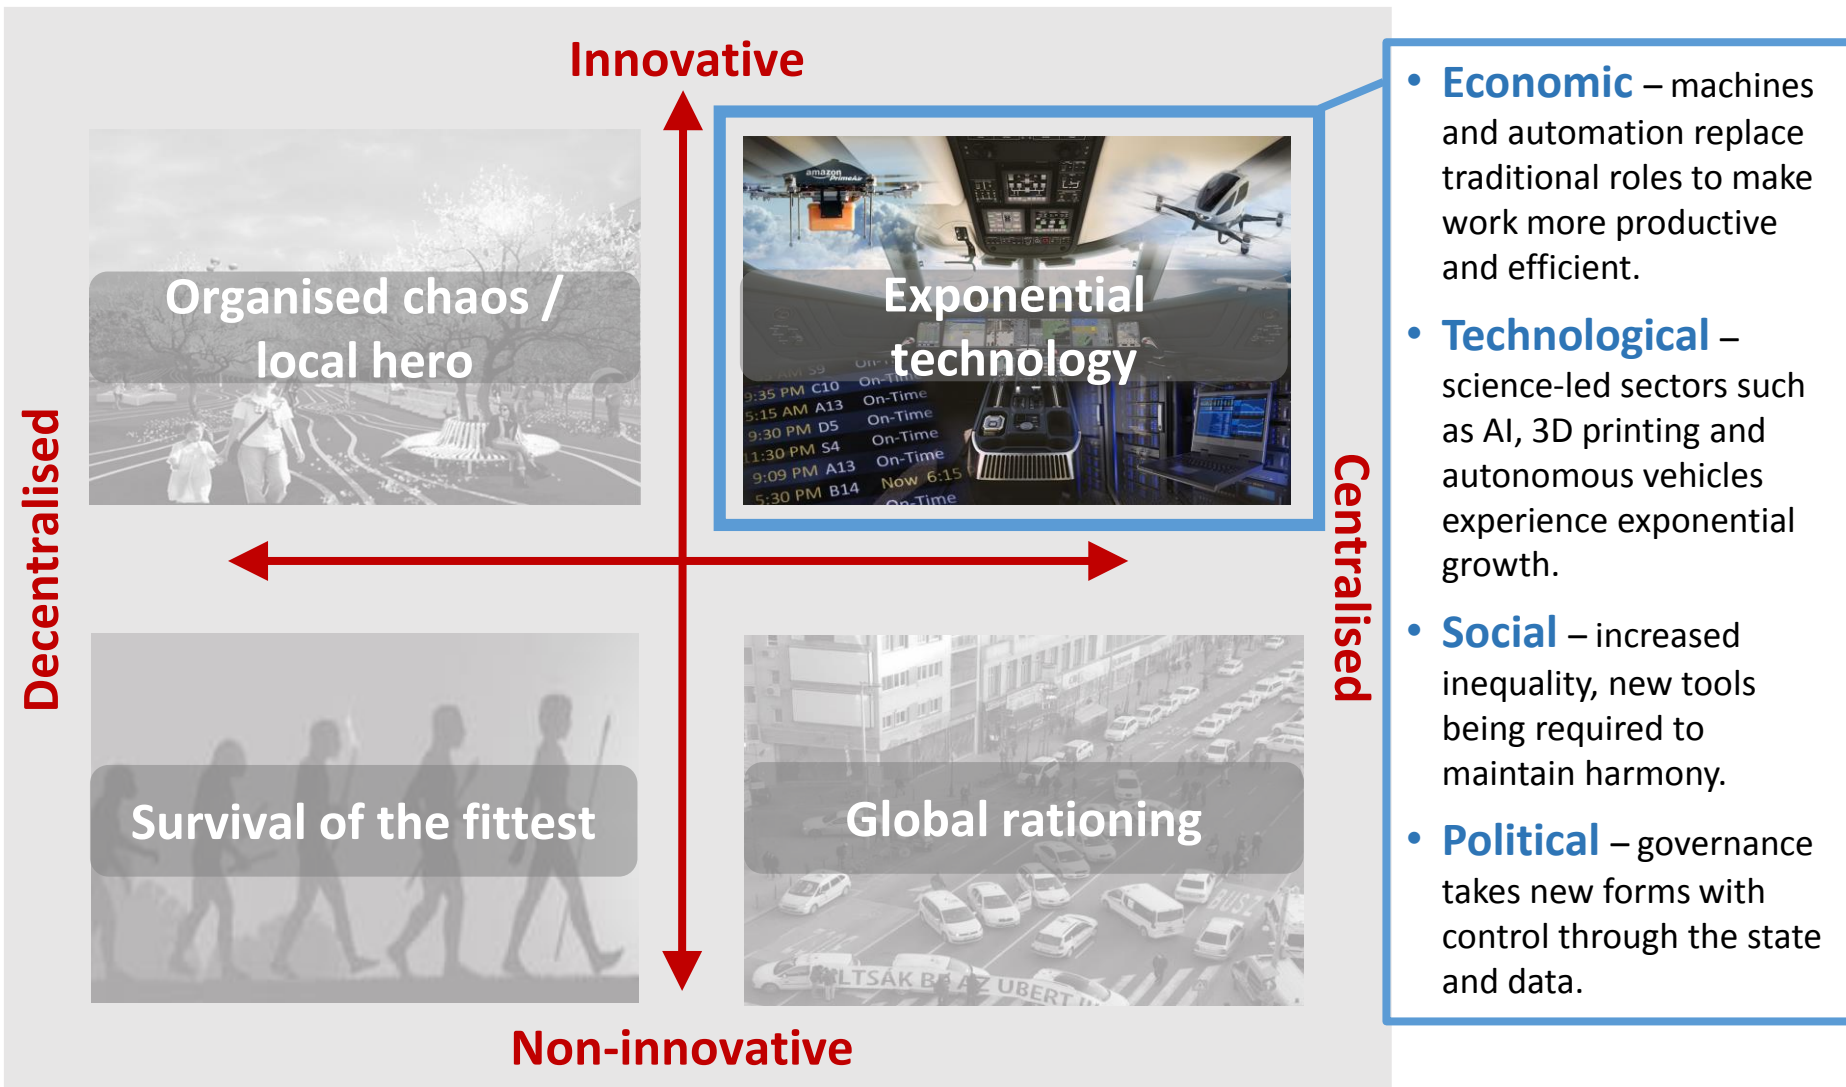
Innovative

Organised chaos / local hero

Exponential technology

Decentralised

Centralised

Survival of the fittest

Global rationing

Non-innovative

amazon PrimeAir

AM S9
3:35 PM C10 On-Time
5:15 AM A13 On-Time
9:30 PM D5 On-Time
11:30 PM S4 On-Time
9:09 PM A13 On-Time
5:30 PM B14 Now 6:15
On-Time

LTSAK B AZ UBERT

• Economic – machines and automation replace traditional roles to make work more productive and efficient.

• Technological – science-led sectors such as AI, 3D printing and autonomous vehicles experience exponential growth.

• Social – increased inequality, new tools being required to maintain harmony.

• Political – governance takes new forms with control through the state and data.